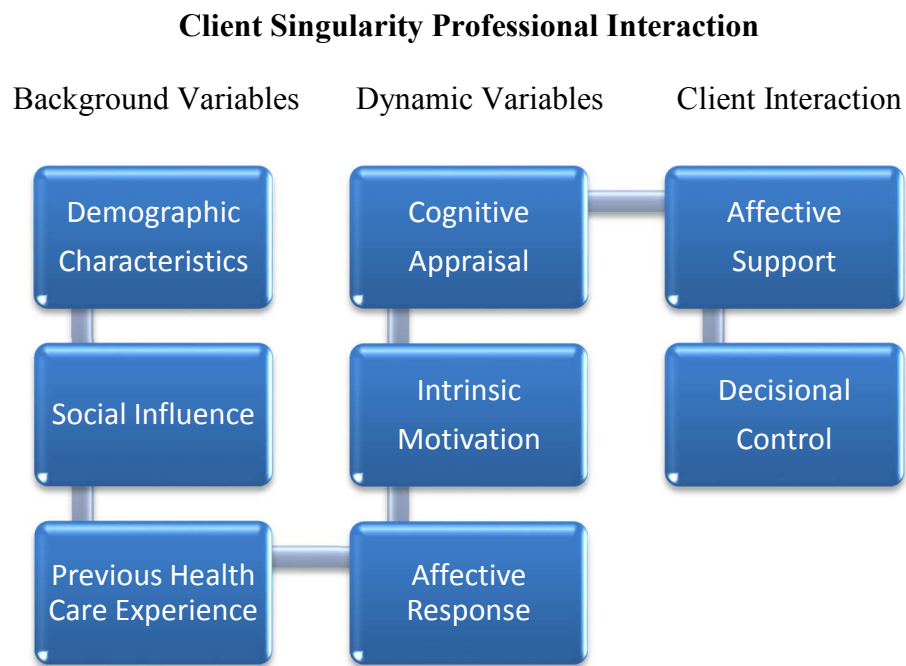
Client Singularity Professional Interaction

Background Variables

Demographic Characteristics

Social Influence

Previous Health Care Experience

Dynamic Variables

Cognitive Appraisal

Intrinsic Motivation

Affective Response

Client Interaction

Affective Support

Decisional Control